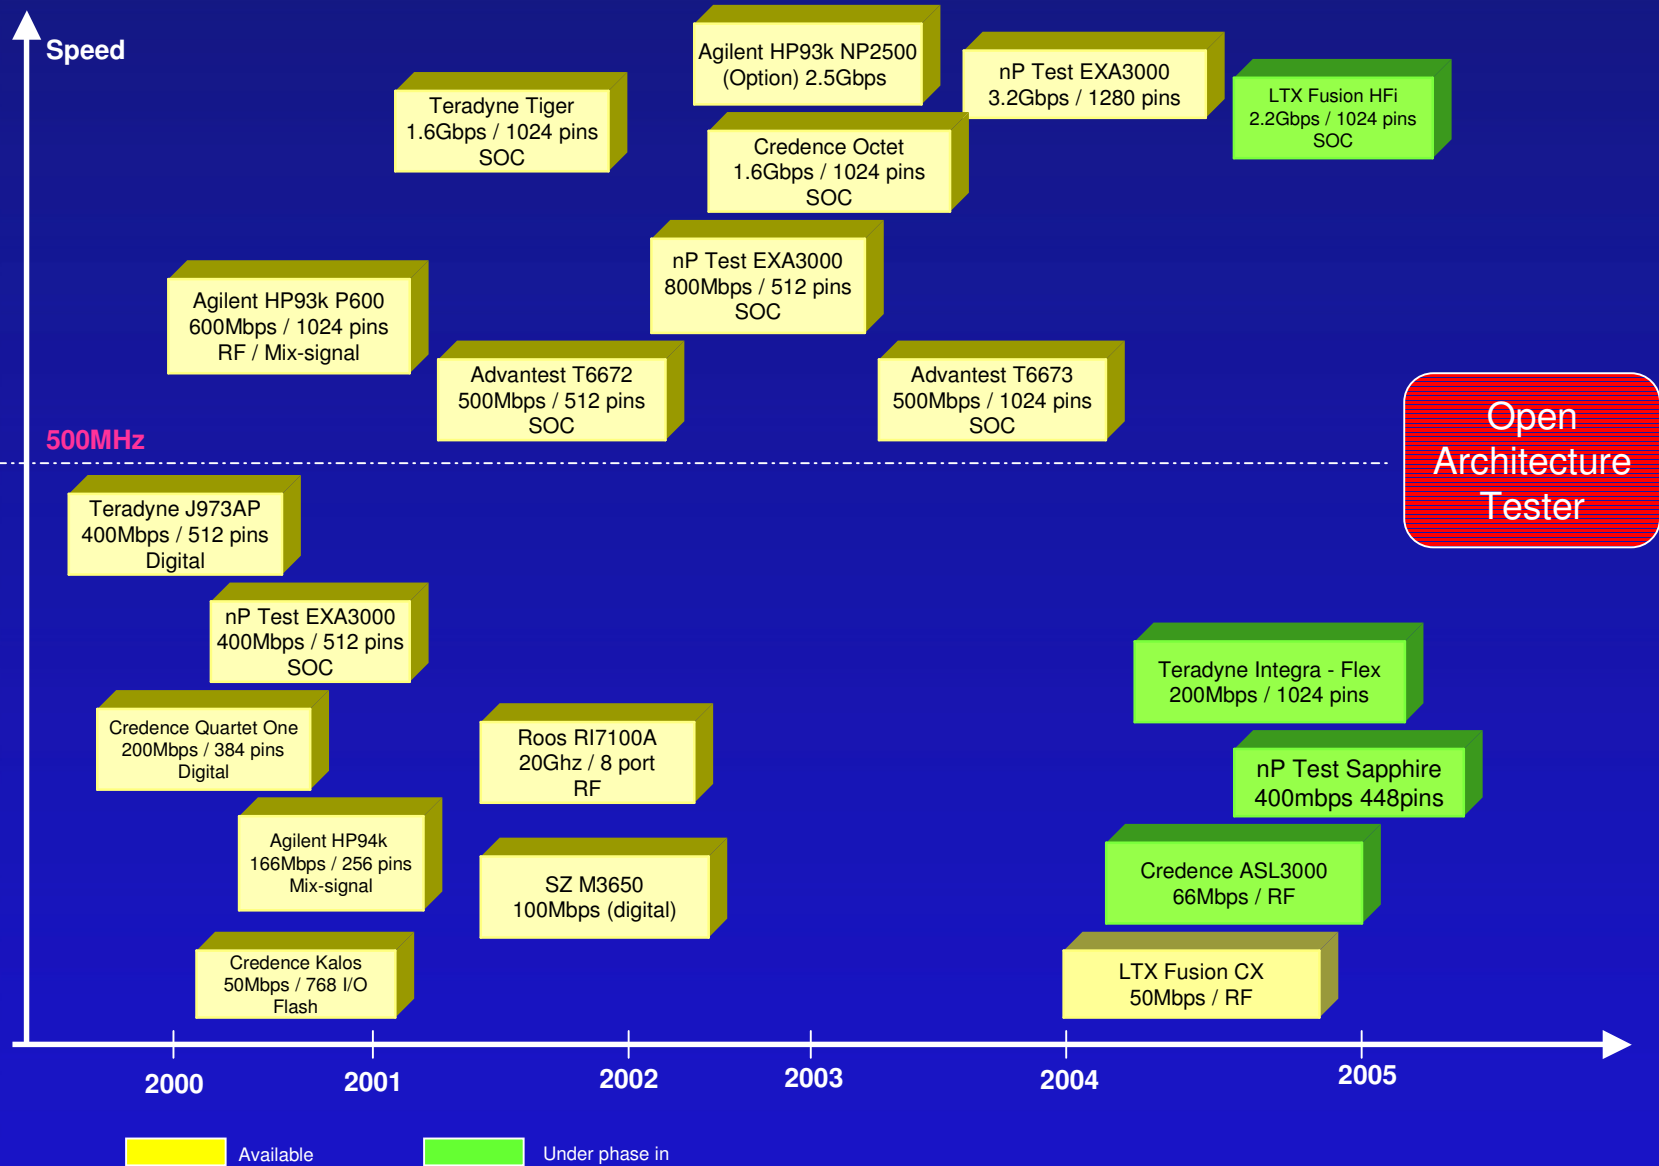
Speed

Agilent HP93k NP2500 (Option) 2.5Gbps

nP Test EXA3000 3.2Gbps / 1280 pins

LTX Fusion HFi 2.2Gbps / 1024 pins SOC

Teradyne Tiger 1.6Gbps / 1024 pins SOC

Credence Octet 1.6Gbps / 1024 pins SOC

nP Test EXA3000 800Mbps / 512 pins SOC

Agilent HP93k P600 600Mbps / 1024 pins RF / Mix-signal

Advantest T6672 500Mbps / 512 pins SOC

Advantest T6673 500Mbps / 1024 pins SOC

Open Architecture Tester

500MHz

Teradyne J973AP 400Mbps / 512 pins Digital

nP Test EXA3000 400Mbps / 512 pins SOC

Teradyne Integra - Flex 200Mbps / 1024 pins

Credence Quartet One 200Mbps / 384 pins Digital

Roos RI7100A 20Ghz / 8 port RF

nP Test Sapphire 400mbps 448pins

Agilent HP94k 166Mbps / 256 pins Mix-signal

SZ M3650 100Mbps (digital)

Credence ASL3000 66Mbps / RF

Credence Kalos 50Mbps / 768 I/O Flash

LTX Fusion CX 50Mbps / RF

2000 2001 2002 2003 2004 2005

Available

Under phase in